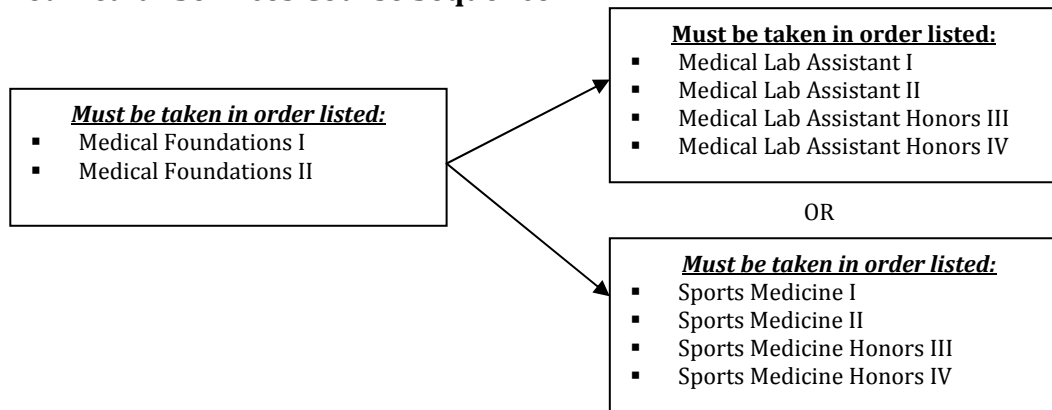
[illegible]

***Must be taken in order listed:***
- Medical Foundations I
- Medical Foundations II

**Must be taken in order listed:**
- Medical Lab Assistant I
- Medical Lab Assistant II
- Medical Lab Assistant Honors III
- Medical Lab Assistant Honors IV

OR

***Must be taken in order listed:***
- Sports Medicine I
- Sports Medicine II
- Sports Medicine Honors III
- Sports Medicine Honors IV